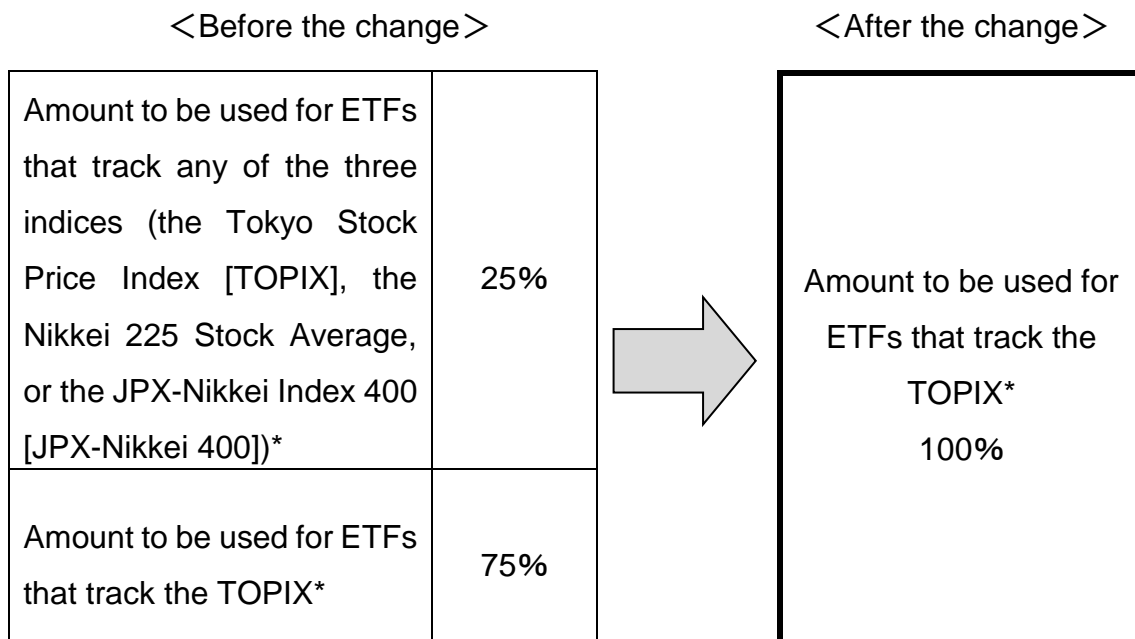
＜Before the change＞

| Amount to be used for ETFs that track any of the three indices (the Tokyo Stock Price Index [TOPIX], the Nikkei 225 Stock Average, or the JPX-Nikkei Index 400 [JPX-Nikkei 400])* | 25% |
|---|---|
| Amount to be used for ETFs that track the TOPIX* | 75% |

＜After the change＞

Amount to be used for ETFs that track the TOPIX*
100%